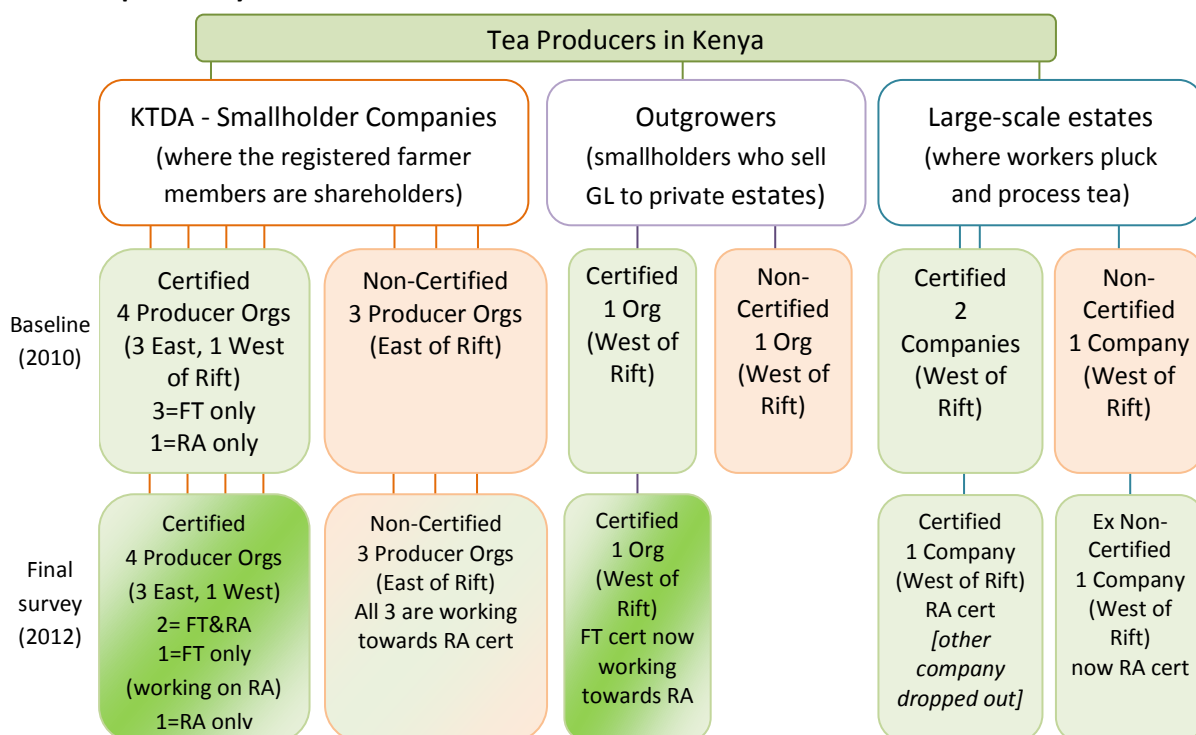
Tea Producers in Kenya

KTDA - Smallholder Companies (where the registered farmer members are shareholders)

Outgrowers (smallholders who sell GL to private estates)

Large-scale estates (where workers pluck and process tea)

Baseline (2010)

Certified 4 Producer Orgs (3 East, 1 West of Rift) 3=FT only 1=RA only

Non-Certified 3 Producer Orgs (East of Rift)

Certified 1 Org (West of Rift)

Non-Certified 1 Org (West of Rift)

Certified 2 Companies (West of Rift)

Non-Certified 1 Company (West of Rift)

Final survey (2012)

Certified 4 Producer Orgs (3 East, 1 West) 2= FT&RA 1=FT only (working on RA) 1=RA only

Non-Certified 3 Producer Orgs (East of Rift) All 3 are working towards RA cert

Certified 1 Org (West of Rift) FT cert now working towards RA

Certified 1 Company (West of Rift) RA cert *[other company dropped out]*

Ex Non-Certified 1 Company (West of Rift) now RA cert